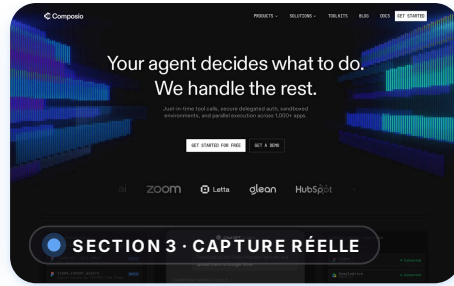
Composio

PRODUCTS SOLUTIONS TOOLKITS BLOG DOCS GET STARTED

Your agent decides what to do.
We handle the rest.

Just-in-time tool calls, secure delegated auth, sandboxed environments, and parallel execution across 1,000+ apps.

GET STARTED FOR FREE GET A DEMO

ai zoom Letta glean HubSpot

SECTION 3 · CAPTURE RÉELLE